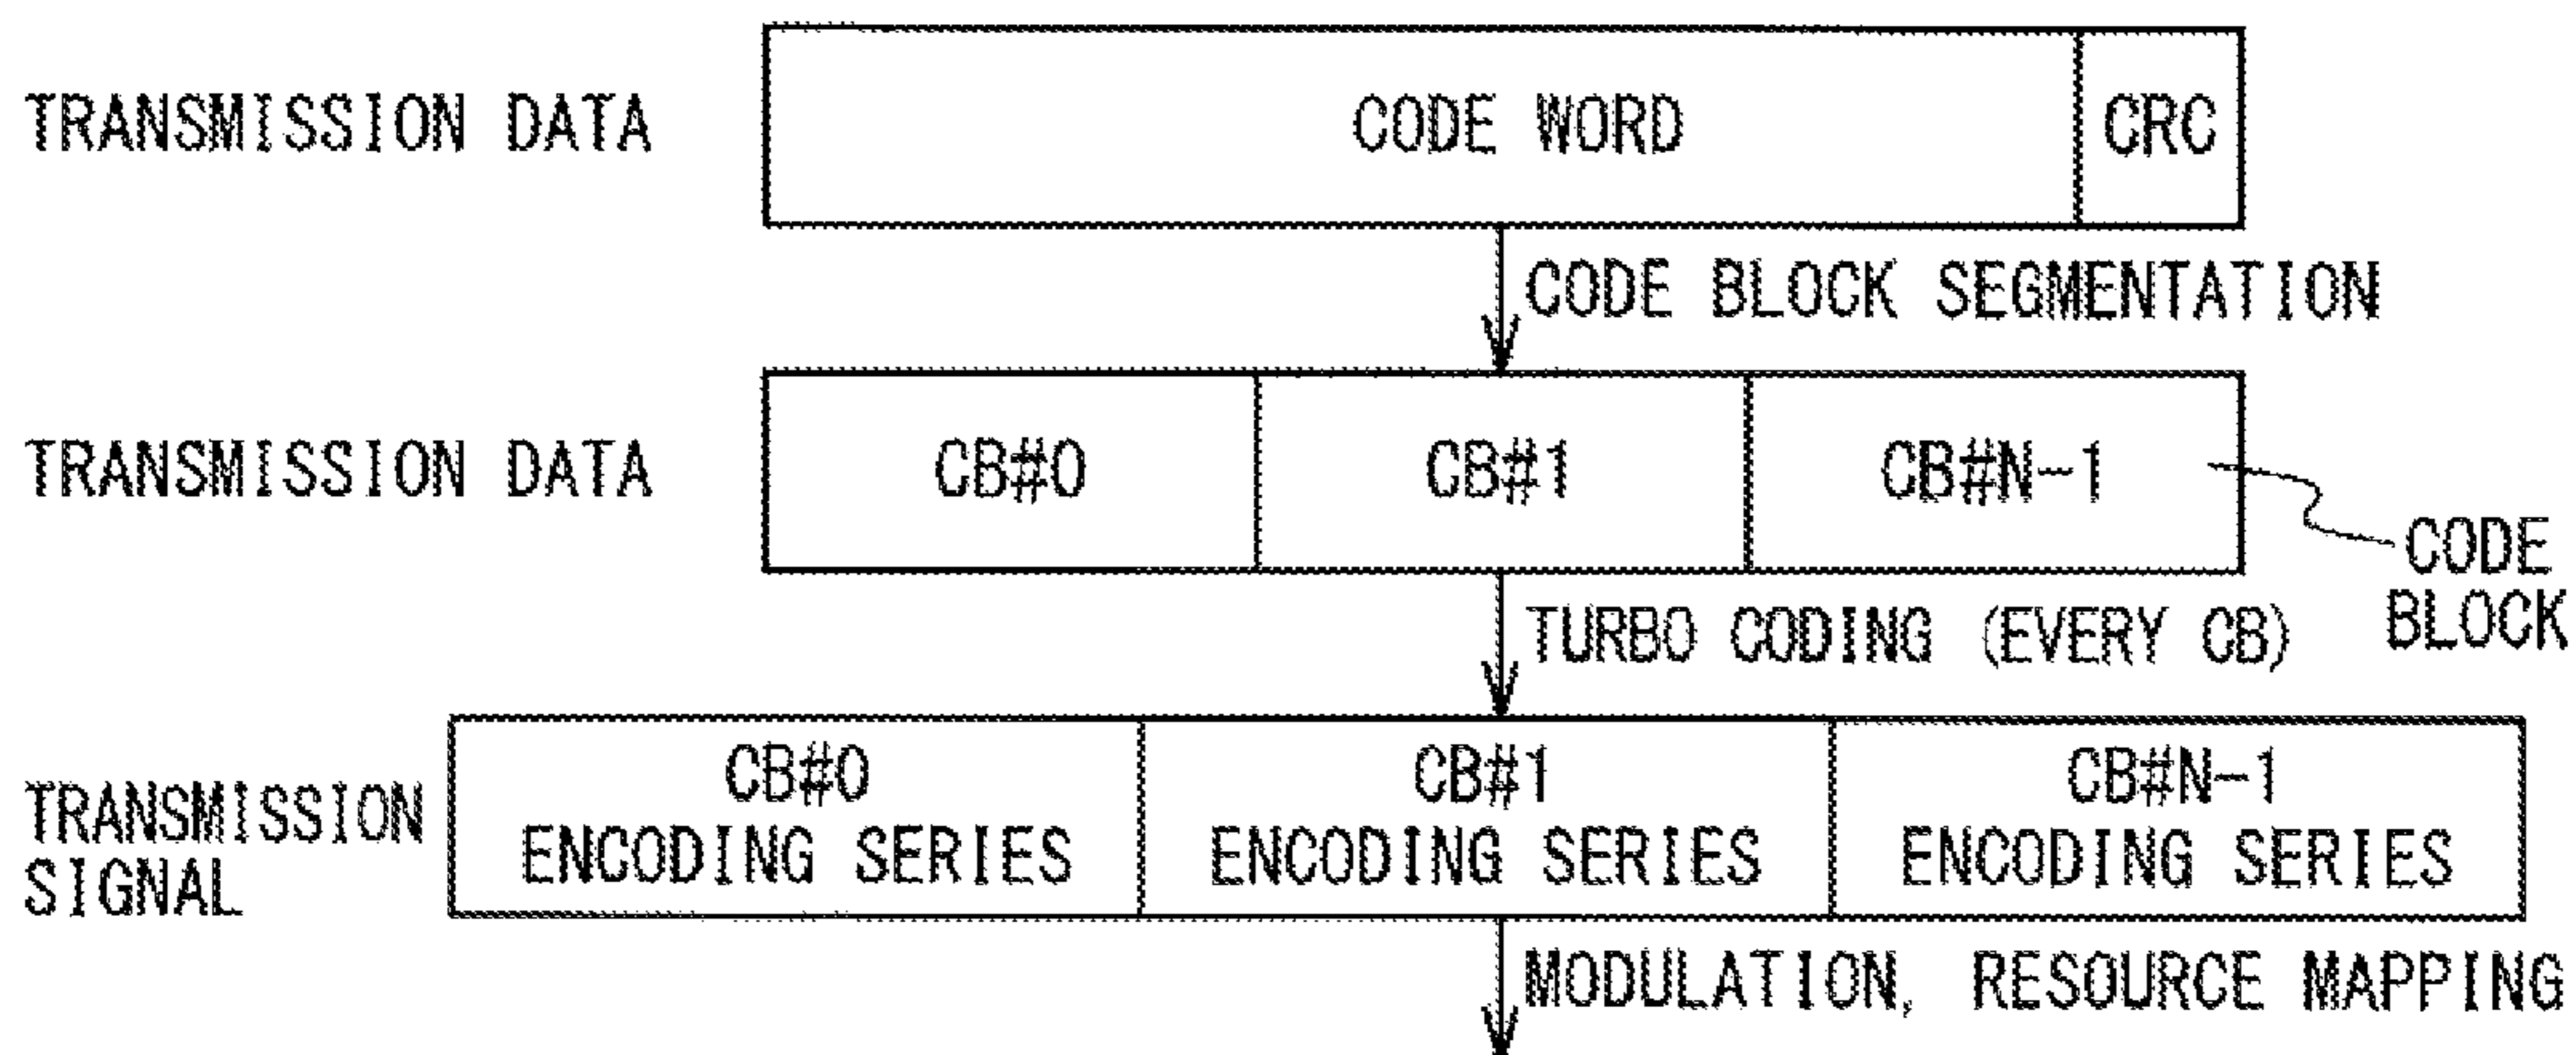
TRANSMISSION DATA

CODE WORD | CRC

CODE BLOCK SEGMENTATION

TRANSMISSION DATA

CB#0 | CB#1 | CB#N-1

CODE BLOCK

TURBO CODING (EVERY CB)

TRANSMISSION SIGNAL

CB#0 ENCODING SERIES | CB#1 ENCODING SERIES | CB#N-1 ENCODING SERIES

MODULATION, RESOURCE MAPPING